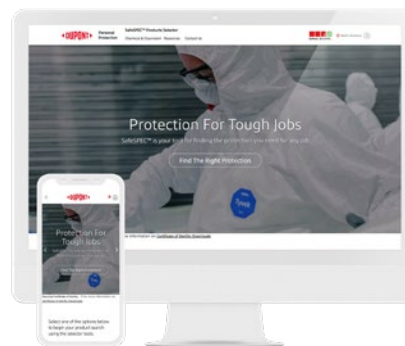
DUPONT Personal Protection SafeSPEC™ Products Selector
Chemical & Downloads Resources Contact us
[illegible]

Protection For Tough Jobs
SafeSPEC™ is your tool for finding the protection you need for any job.
Find The Right Protection
Tyvek
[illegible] information on Certificate of Quality Download

DUPONT
Protection For Tough Jobs
Tyvek
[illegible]
Select one of the options below to begin your product search using the selection tools.